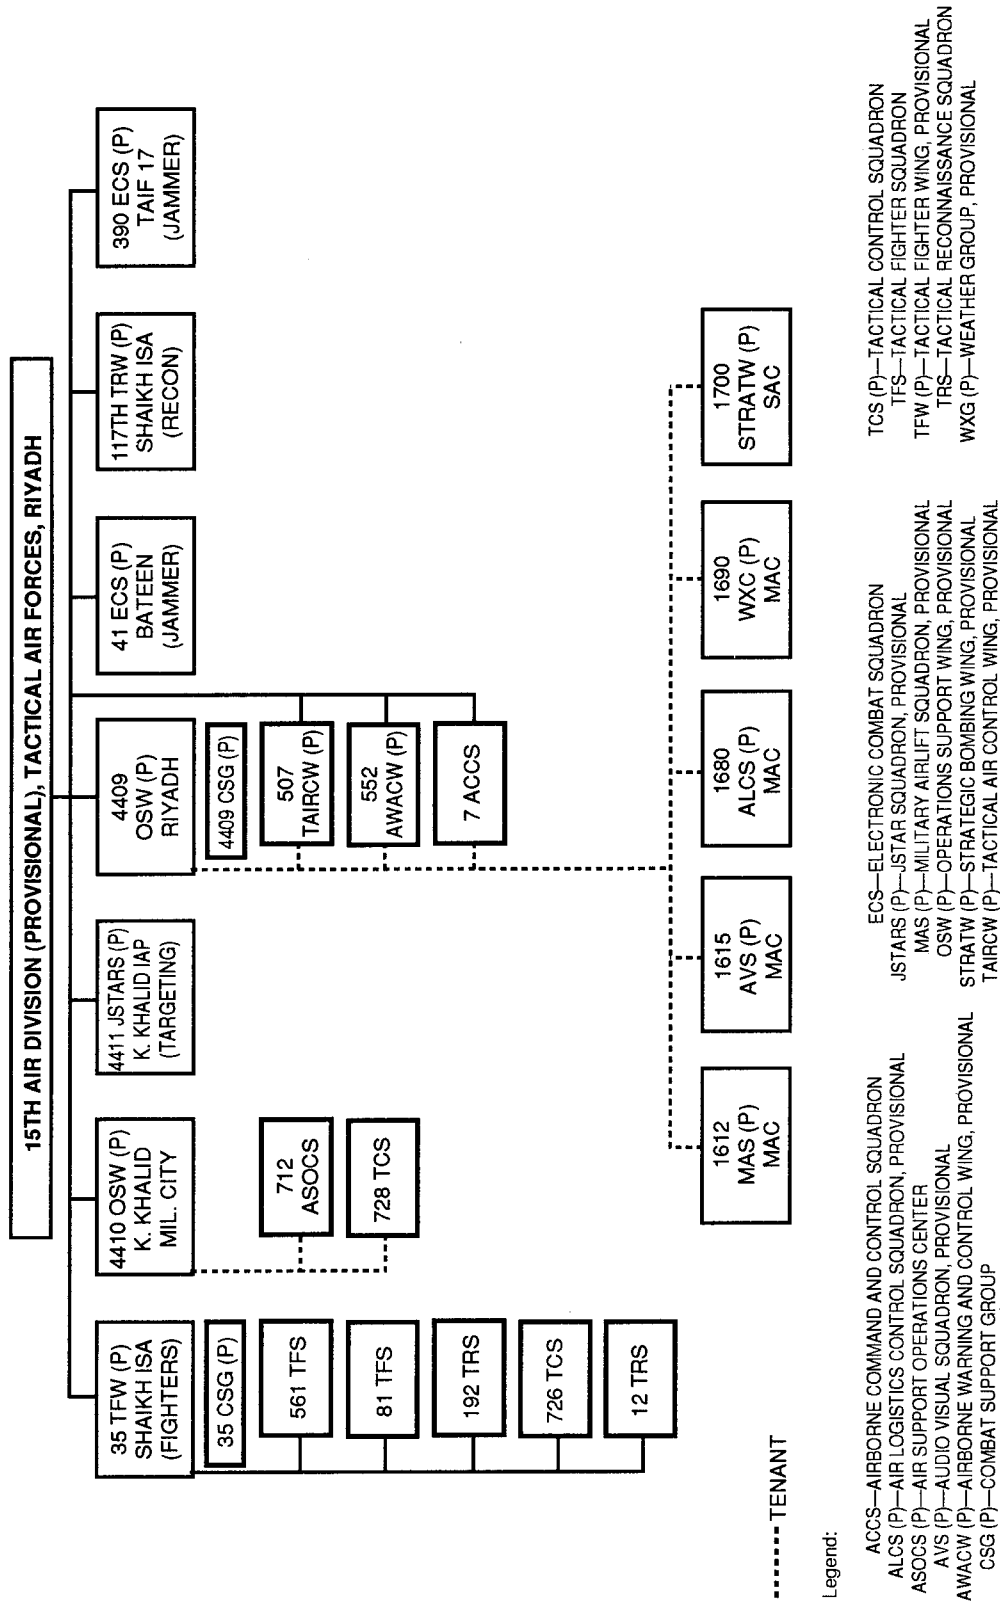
15TH AIR DIVISION (PROVISIONAL), TACTICAL AIR FORCES, RIYADH

35 TFW (P) SHAIKH ISA (FIGHTERS)

35 CSG (P)

561 TFS

81 TFS

192 TRS

726 TCS

12 TRS

4410 OSW (P) K. KHALID MIL. CITY

712 ASOCS

728 TCS

4411 JSTARS (P) K. KHALID IAP (TARGETING)

4409 OSW (P) RIYADH

4409 CSG (P)

507 TAIRCW (P)

552 AWACW (P)

7 ACCS

41 ECS (P) BATEEN (JAMMER)

117TH TRW (P) SHAIKH ISA (RECON)

390 ECS (P) TAIF 17 (JAMMER)

1612 MAS (P) MAC

1615 AVS (P) MAC

1680 ALCS (P) MAC

1690 WXC (P) MAC

1700 STRATW (P) SAC

TENANT

Legend:

ACCS—AIRBORNE COMMAND AND CONTROL SQUADRON
ALCS (P)—AIR LOGISTICS CONTROL SQUADRON, PROVISIONAL
ASOCS (P)—AIR SUPPORT OPERATIONS CENTER
AVS (P)—AUDIO VISUAL SQUADRON, PROVISIONAL
AWACW (P)—AIRBORNE WARNING AND CONTROL WING, PROVISIONAL
CSG (P)—COMBAT SUPPORT GROUP

ECS—ELECTRONIC COMBAT SQUADRON
JSTARS (P)—JSTAR SQUADRON, PROVISIONAL
MAS (P)—MILITARY AIRLIFT SQUADRON, PROVISIONAL
OSW (P)—OPERATIONS SUPPORT WING, PROVISIONAL
STRATW (P)—STRATEGIC BOMBING WING, PROVISIONAL
TAIRCW (P)—TACTICAL AIR CONTROL WING, PROVISIONAL

TCS (P)—TACTICAL CONTROL SQUADRON
TFS—TACTICAL FIGHTER SQUADRON
TFW (P)—TACTICAL FIGHTER WING, PROVISIONAL
TRS—TACTICAL RECONNAISSANCE SQUADRON
WXG (P)—WEATHER GROUP, PROVISIONAL